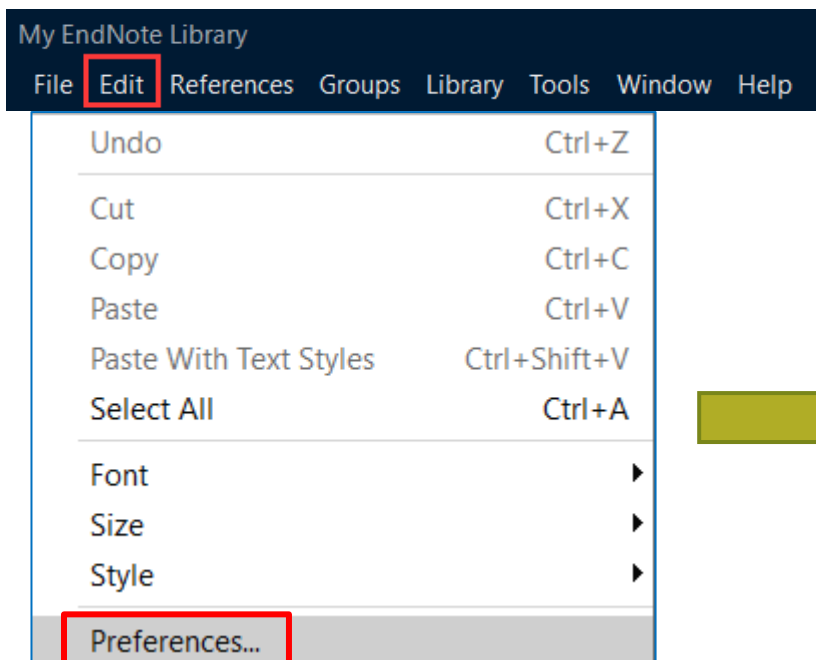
My EndNote Library

File Edit References Groups Library Tools Window Help

Undo Ctrl+Z

Cut Ctrl+X

Copy Ctrl+C

Paste Ctrl+V

Paste With Text Styles Ctrl+Shift+V

Select All Ctrl+A

Font

Size

Style

Preferences...